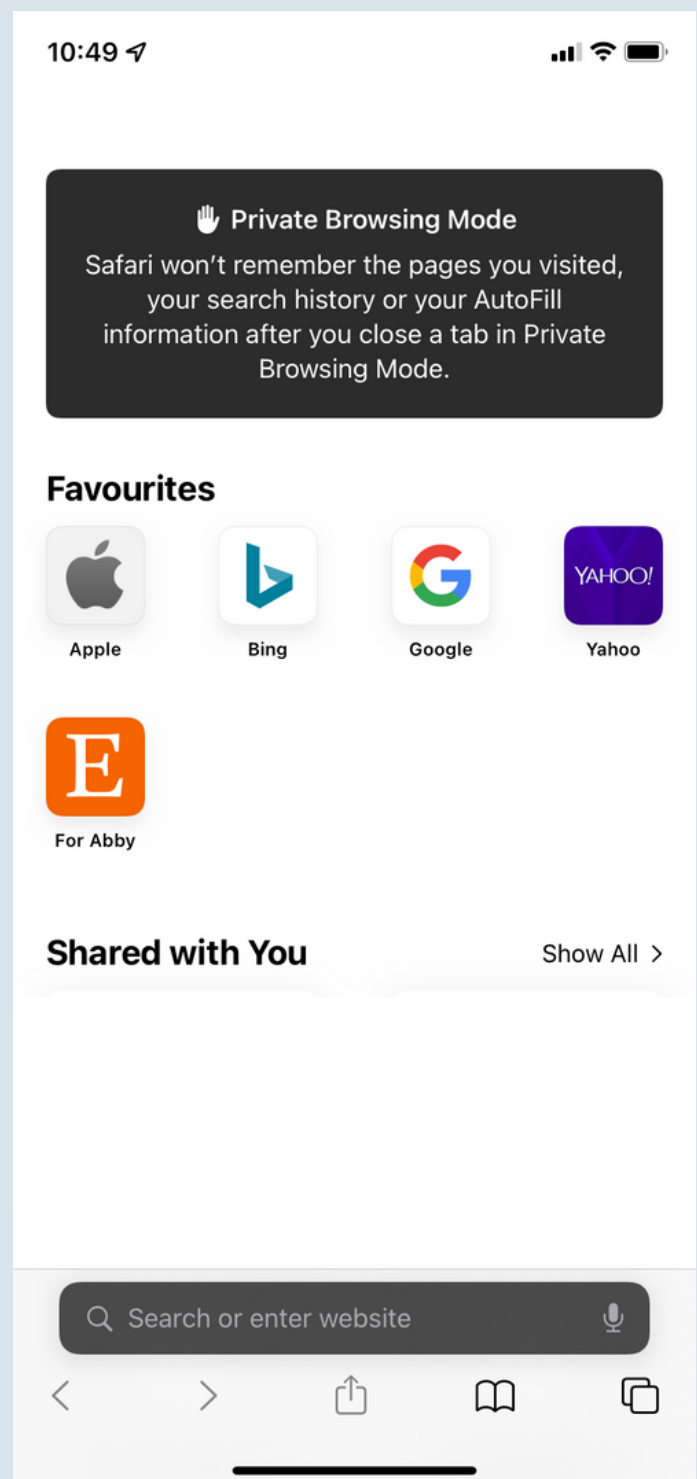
10:49

Private Browsing Mode
Safari won’t remember the pages you visited, your search history or your AutoFill information after you close a tab in Private Browsing Mode.

Favourites

Apple

Bing

Google

YAHOO!
Yahoo

E
For Abby

Shared with You
Show All >

Search or enter website